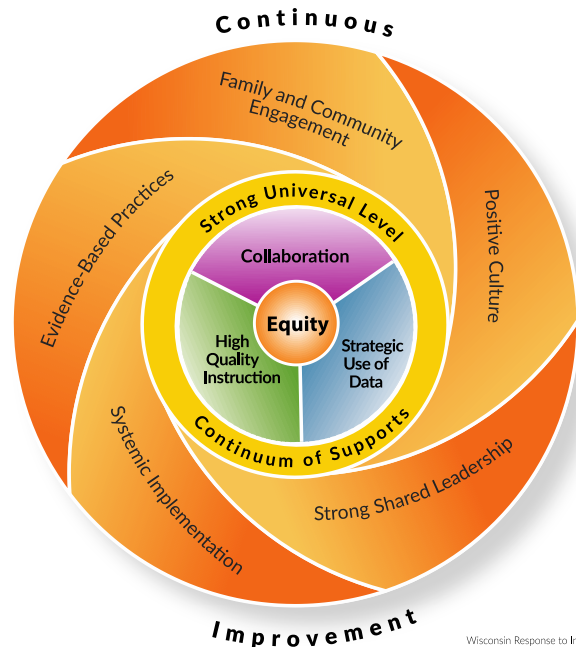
Continuous

Family and Community Engagement

Positive Culture

Evidence-Based Practices

Strong Universal Level

Collaboration

Equity

High Quality Instruction

Strategic Use of Data

Continuum of Supports

Systemic Implementation

Strong Shared Leadership

Improvement

Wisconsin Response to In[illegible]